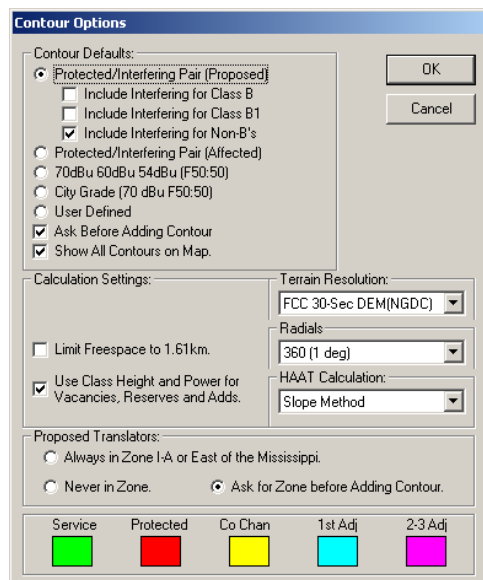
Contour Options

Contour Defaults:
Protected/Interfering Pair (Proposed)
Include Interfering for Class B
Include Interfering for Class B1
Include Interfering for Non-B's
Protected/Interfering Pair (Affected)
70dBu 60dBu 54dBu (F50:50)
City Grade (70 dBu F50:50)
User Defined
Ask Before Adding Contour
Show All Contours on Map.

OK
Cancel

Calculation Settings:
Limit Freespace to 1.61km.
Use Class Height and Power for Vacancies, Reserves and Adds.

Terrain Resolution:
FCC 30-Sec DEM(NGDC)
Radials
360 (1 deg)
HAAT Calculation:
Slope Method

Proposed Translators:
Always in Zone I-A or East of the Mississippi.
Never in Zone.
Ask for Zone before Adding Contour.

Service
Protected
Co Chan
1st Adj
2-3 Adj